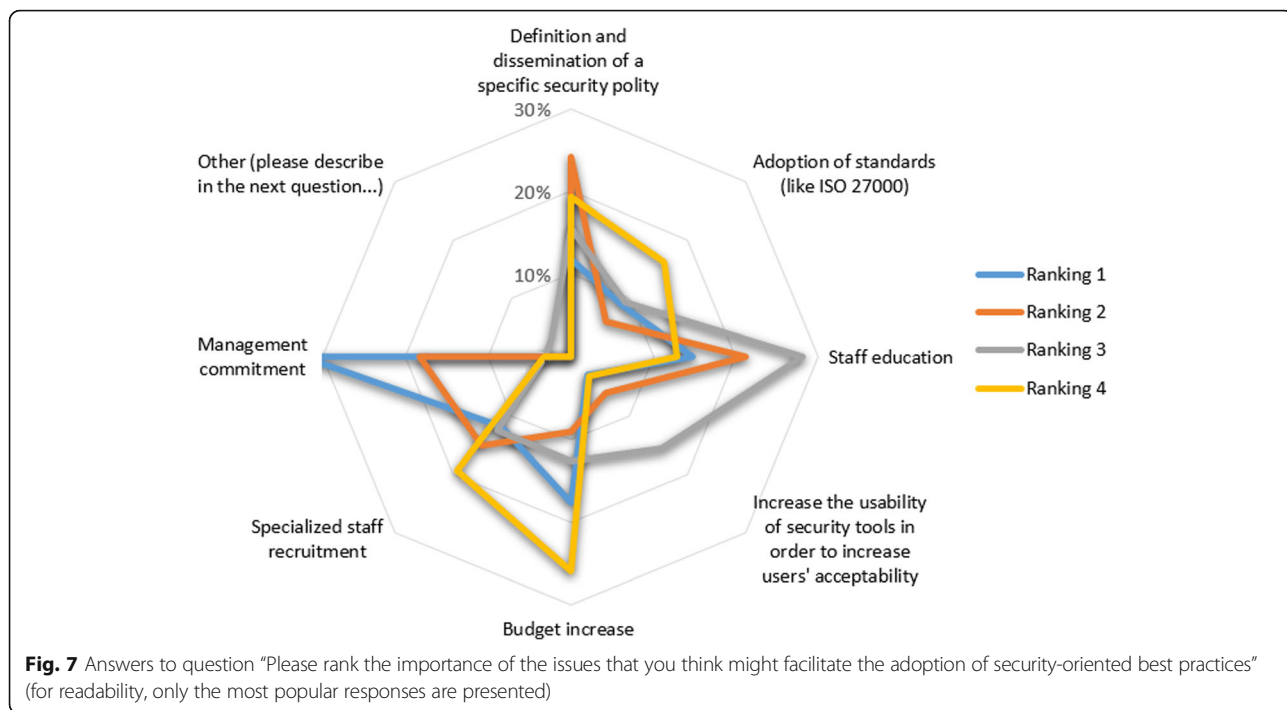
Definition and dissemination of a specific security polity

30%

20%

10%

Adoption of standards (like ISO 27000)

Staff education

Increase the usability of security tools in order to increase users' acceptability

Budget increase

Specialized staff recruitment

Management commitment

Other (please describe in the next question...)

Ranking 1

Ranking 2

Ranking 3

Ranking 4

**Fig. 7** Answers to question "Please rank the importance of the issues that you think might facilitate the adoption of security-oriented best practices" (for readability, only the most popular responses are presented)